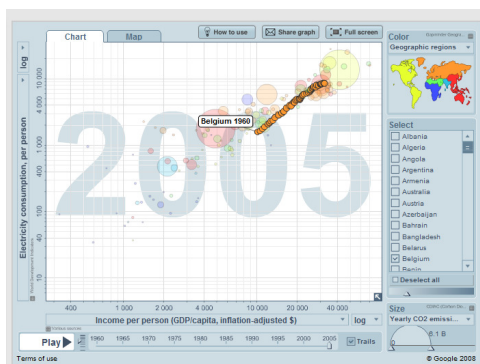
Chart
Map
How to use
Share graph
Full screen
Color
Geographic regions
log
10 000
4 000
2 000
1 000
400
200
100
40
20
10
Electricity consumption, per person
Belgium 1960
2005
Select
Albania
Algeria
Angola
Argentina
Armenia
Australia
Austria
Azerbaijan
Bahrain
Bangladesh
Belarus
Belgium
Benin
Deselect all
400
1 000
2 000
4 000
10 000
20 000
40 000
Income per person (GDP/capita, inflation-adjusted $)
log
Size
Yearly CO2 emissi...
6.1 B
Play
1960
1965
1970
1975
1980
1985
1990
1995
2000
2005
Trails
Terms of use
© Google 2008